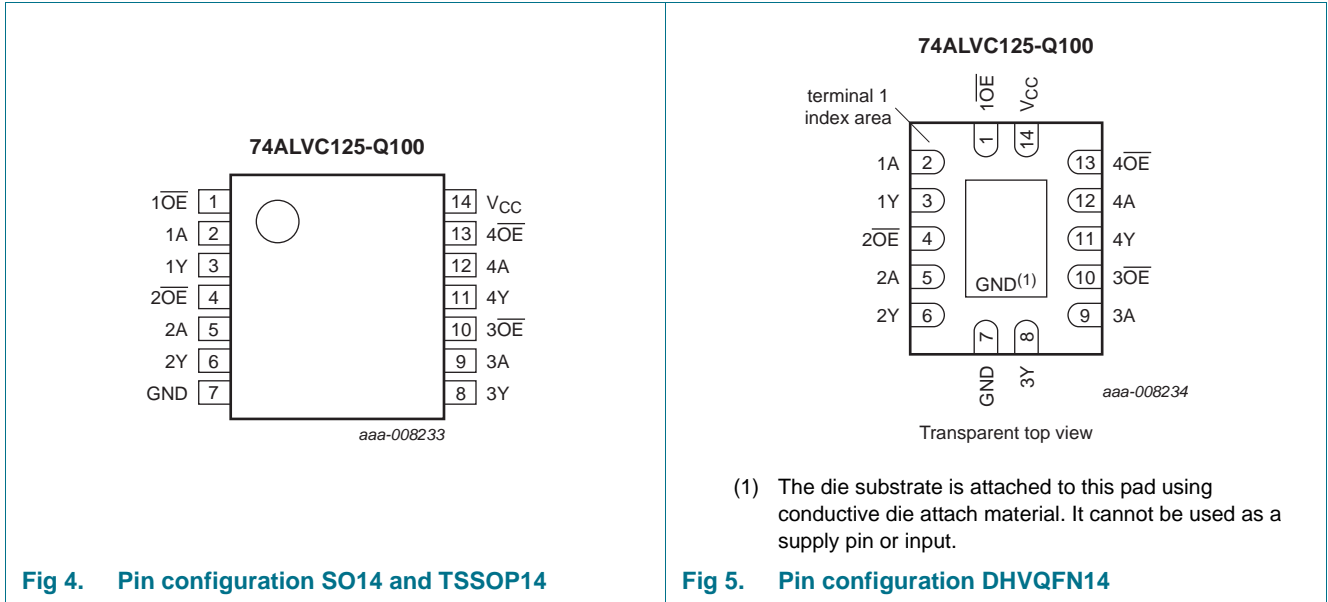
74ALVC125-Q100

| | | | |
|---|---|---|---|
| $1\overline{OE}$ | 1 | 14 | $V_{CC}$ |
| 1A | 2 | 13 | $4\overline{OE}$ |
| 1Y | 3 | 12 | 4A |
| $2\overline{OE}$ | 4 | 11 | 4Y |
| 2A | 5 | 10 | $3\overline{OE}$ |
| 2Y | 6 | 9 | 3A |
| GND | 7 | 8 | 3Y |

aaa-008233

Fig 4. Pin configuration SO14 and TSSOP14

74ALVC125-Q100

terminal 1 index area

$1\overline{OE}$ 1
$V_{CC}$ 14

| | | | |
|---|---|---|---|
| 1A | 2 | 13 | $4\overline{OE}$ |
| 1Y | 3 | 12 | 4A |
| $2\overline{OE}$ | 4 | 11 | 4Y |
| 2A | 5 | 10 | $3\overline{OE}$ |
| 2Y | 6 | 9 | 3A |

GND$^{(1)}$

7 GND
8 3Y

aaa-008234

Transparent top view

(1) The die substrate is attached to this pad using conductive die attach material. It cannot be used as a supply pin or input.

Fig 5. Pin configuration DHVQFN14